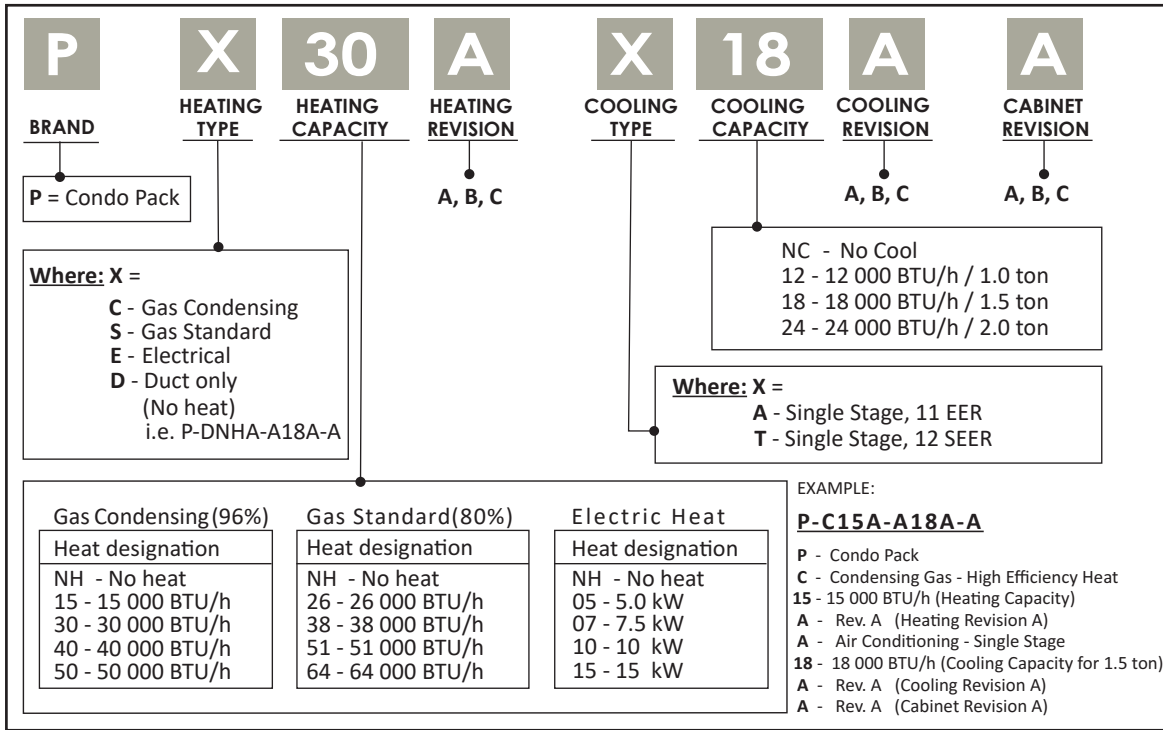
P X 30 A X 18 A A

BRAND

HEATING TYPE

HEATING CAPACITY

HEATING REVISION

COOLING TYPE

COOLING CAPACITY

COOLING REVISION

CABINET REVISION

**P** = Condo Pack

A, B, C

A, B, C

A, B, C

**Where: X** =
**C** - Gas Condensing
**S** - Gas Standard
**E** - Electrical
**D** - Duct only
(No heat)
i.e. P-DNHA-A18A-A

NC - No Cool
12 - 12 000 BTU/h / 1.0 ton
18 - 18 000 BTU/h / 1.5 ton
24 - 24 000 BTU/h / 2.0 ton

**Where: X** =
**A** - Single Stage, 11 EER
**T** - Single Stage, 12 SEER

| Gas Condensing (96%) |
|---|
| Heat designation |
| NH - No heat<br>15 - 15 000 BTU/h<br>30 - 30 000 BTU/h<br>40 - 40 000 BTU/h<br>50 - 50 000 BTU/h |

| Gas Standard (80%) |
|---|
| Heat designation |
| NH - No heat<br>26 - 26 000 BTU/h<br>38 - 38 000 BTU/h<br>51 - 51 000 BTU/h<br>64 - 64 000 BTU/h |

| Electric Heat |
|---|
| Heat designation |
| NH - No heat<br>05 - 5.0 kW<br>07 - 7.5 kW<br>10 - 10 kW<br>15 - 15 kW |

EXAMPLE:

**P-C15A-A18A-A**

**P** - Condo Pack
**C** - Condensing Gas - High Efficiency Heat
**15** - 15 000 BTU/h (Heating Capacity)
**A** - Rev. A (Heating Revision A)
**A** - Air Conditioning - Single Stage
**18** - 18 000 BTU/h (Cooling Capacity for 1.5 ton)
**A** - Rev. A (Cooling Revision A)
**A** - Rev. A (Cabinet Revision A)